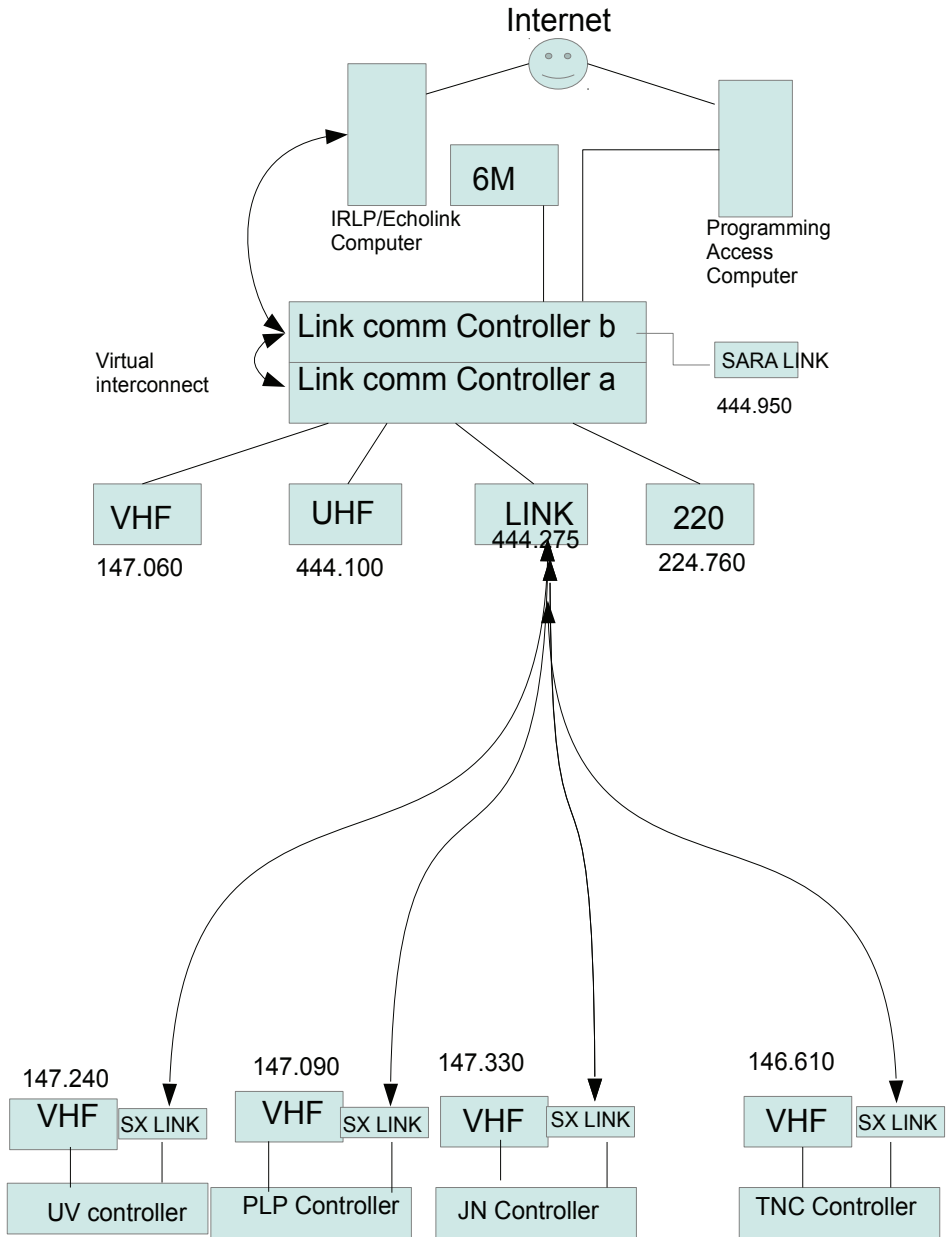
Internet

IRLP/Echolink Computer

6M

Programming Access Computer

Link comm Controller b

Link comm Controller a

Virtual interconnect

SARA LINK

444.950

VHF

147.060

UHF

444.100

LINK

444.275

220

224.760

147.240

VHF

SX LINK

UV controller

147.090

VHF

SX LINK

PLP Controller

147.330

VHF

SX LINK

JN Controller

146.610

VHF

SX LINK

TNC Controller